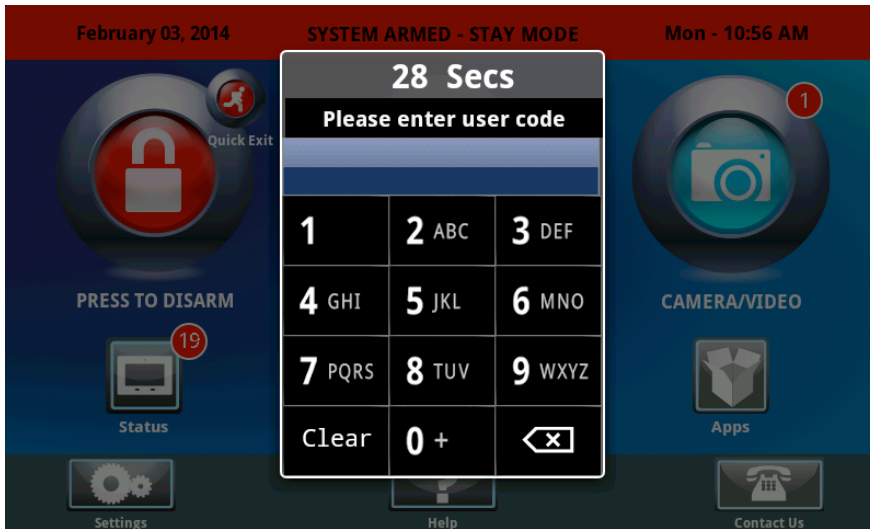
February 03, 2014
SYSTEM ARMED - STAY MODE
Mon - 10:56 AM

Quick Exit

28 Secs
Please enter user code

| 1 | 2 ABC | 3 DEF |
|---|---|---|
| 4 GHI | 5 JKL | 6 MNO |
| 7 PQRS | 8 TUV | 9 WXYZ |
| Clear | 0 + | |

1

PRESS TO DISARM
CAMERA/VIDEO

19
Status
Apps

Settings
Help
Contact Us